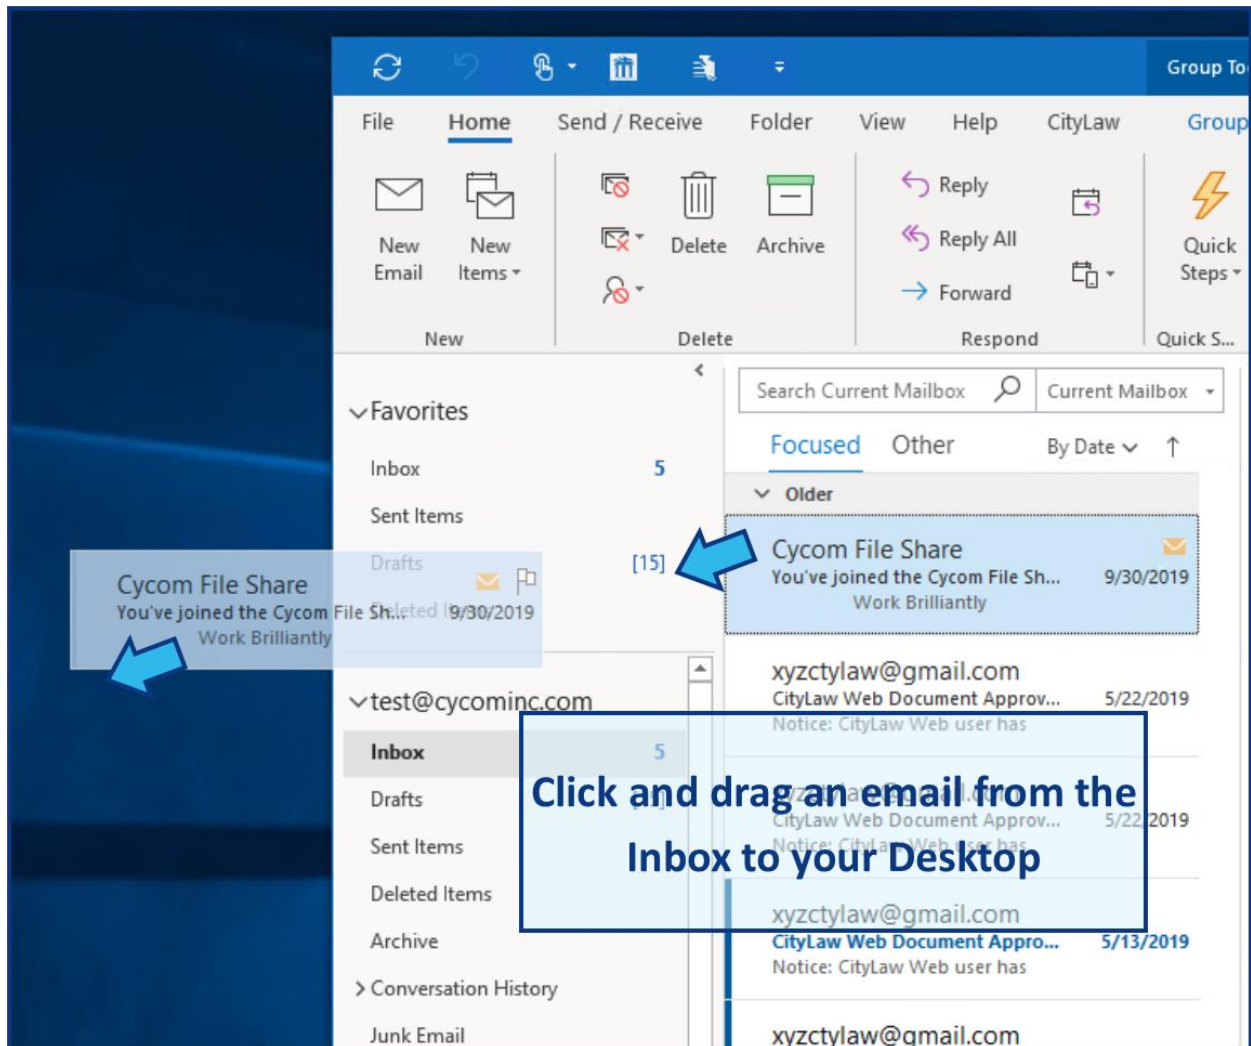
Group To

File Home Send / Receive Folder View Help CityLaw Group

New Email
New Items
New

Delete Archive
Delete

Reply
Reply All
Forward
Respond

Quick Steps
Quick S...

Search Current Mailbox
Current Mailbox

Favorites
Inbox 5
Sent Items
Drafts [15]
Deleted Items

Cycom File Share
You've joined the Cycom File Sh... 9/30/2019
Work Brilliantly

Focused Other By Date

Older

Cycom File Share
You've joined the Cycom File Sh... 9/30/2019
Work Brilliantly

xyzctylaw@gmail.com
CityLaw Web Document Approv... 5/22/2019
Notice: CityLaw Web user has

test@cycominc.com
Inbox 5
Drafts
Sent Items
Deleted Items
Archive
Conversation History
Junk Email

xyzctylaw@gmail.com
CityLaw Web Document Approv... 5/22/2019
Notice: CityLaw Web user has

xyzctylaw@gmail.com
CityLaw Web Document Appro... 5/13/2019
Notice: CityLaw Web user has

xyzctylaw@gmail.com

Click and drag an email from the Inbox to your Desktop